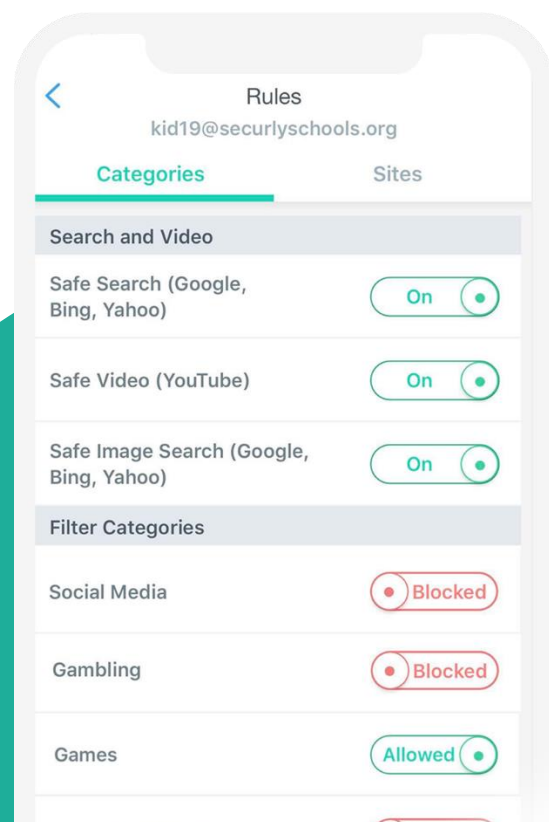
<

Rules

kid19@securlyschools.org

Categories

Sites

Search and Video

Safe Search (Google, Bing, Yahoo)

On

Safe Video (YouTube)

On

Safe Image Search (Google, Bing, Yahoo)

On

Filter Categories

Social Media

Blocked

Gambling

Blocked

Games

Allowed